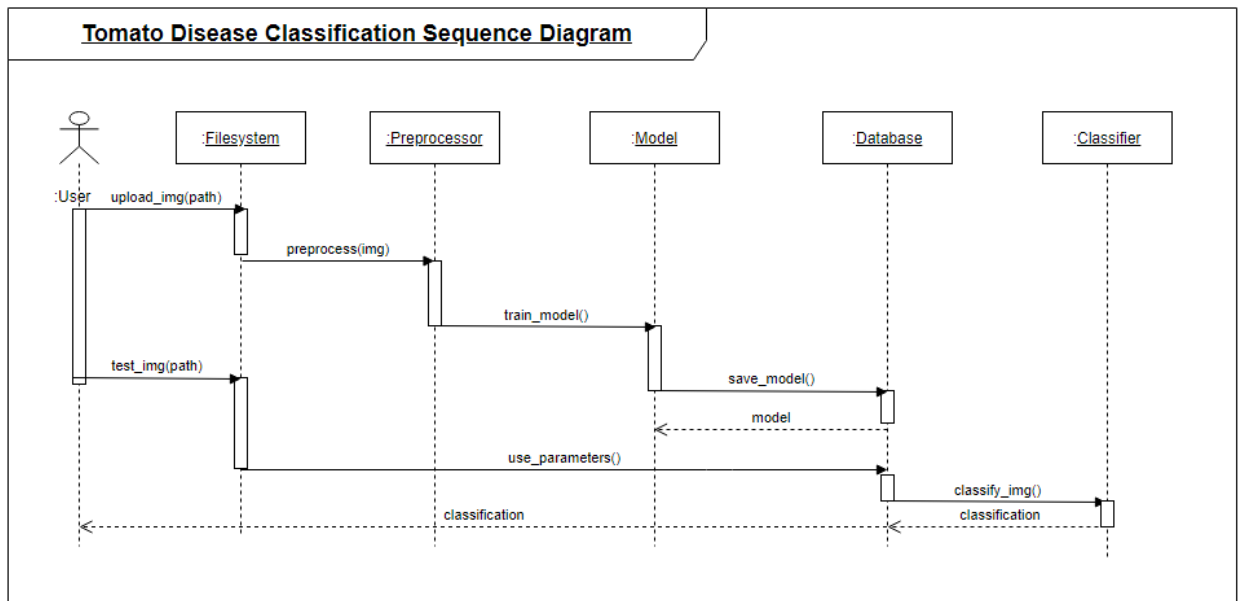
Tomato Disease Classification Sequence Diagram

:User

:Filesystem

:Preprocessor

:Model

:Database

:Classifier

upload_img(path)

preprocess(img)

train_model()

test_img(path)

save_model()

model

use_parameters()

classify_img()

classification

classification